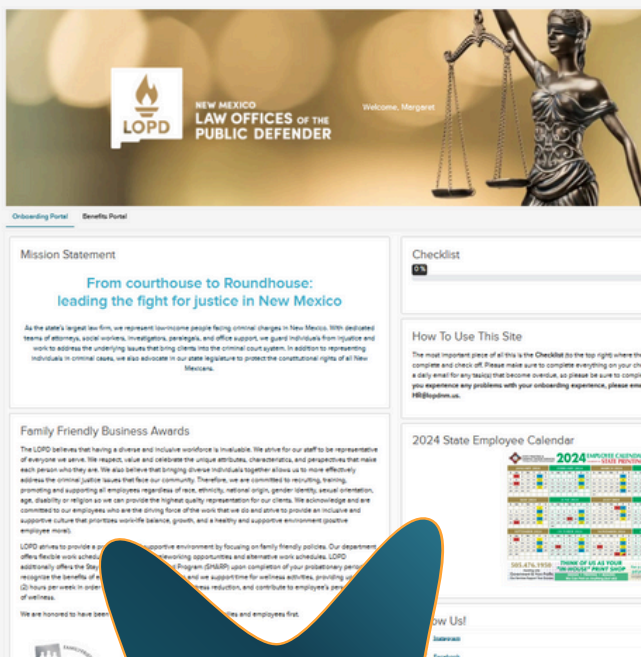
LOPD

NEW MEXICO
LAW OFFICES OF THE
PUBLIC DEFENDER

Welcome, Margaret

Onboarding Portal Benefits Portal

Mission Statement

From courthouse to Roundhouse: leading the fight for justice in New Mexico

As the state's largest law firm, we represent low-income people facing criminal charges in New Mexico. With dedicated teams of attorneys, social workers, investigators, paralegals, and office support, we guard individuals from injustice and work to address the underlying issues that bring clients into the criminal court system. In addition to representing individuals in criminal cases, we also advocate in our state legislature to protect the constitutional rights of all New Mexicans.

Family Friendly Business Awards

The LOPD believes that having a diverse and inclusive workforce is invaluable. We strive for our staff to be representative of everyone we serve. We respect, value and celebrate the unique attributes, characteristics, and perspectives that make each person who they are. We also believe that bringing diverse individuals together allows us to more effectively address the criminal justice issues that face our community. Therefore, we are committed to recruiting, training, promoting and supporting all employees regardless of race, ethnicity, national origin, gender identity, sexual orientation, age, disability or religion as we can provide the highest quality representation for our clients. We acknowledge and are committed to our employees who are the driving force of the work that we do and strive to provide an inclusive and supportive culture that prioritizes work-life balance, growth, and a healthy and supportive environment (positive employee more).

LOPD strives to provide a p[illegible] supportive environment by focusing on family friendly policies. Our department offers flexible work schedu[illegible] teleworking opportunities and alternative work schedules. LOPD additionally offers the Stay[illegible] Program (SHARP) upon completion of your probationary period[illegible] recognize the benefits of e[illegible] and we support time for wellness activities, providing up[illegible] (2) hours per week in order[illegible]ess reduction, and contribute to employee's pers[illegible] of wellness.

We are honored to have been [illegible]lies and employees first.

Checklist

0%

How To Use This Site

The most important piece of all this is the Checklist (to the top right) where th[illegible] complete and check off. Please make sure to complete everything on your ch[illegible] a daily email for any task(s) that become overdue, so please be sure to compl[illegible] you experience any problems with your onboarding experience, please em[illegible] HR@lopdnm.us.

2024 State Employee Calendar

2024 EMPLOYEE CALEND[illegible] STATE PRINTIN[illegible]

THINK OF US AS YOUR "IN-HOUSE" PRINT SHOP

505.476.1950

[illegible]ow Us!
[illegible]stagram
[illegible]acebook